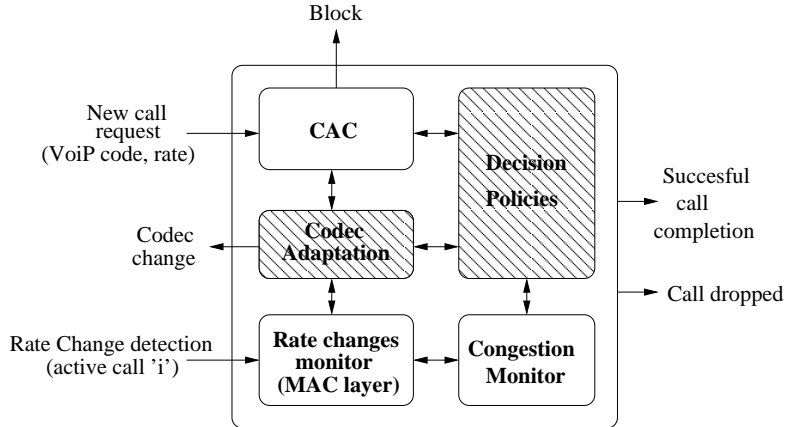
Block

New call request (VoiP code, rate)

CAC

Decision Policies

Succesful call completion

Codec change

Codec Adaptation

Call dropped

Rate Change detection (active call 'i')

Rate changes monitor (MAC layer)

Congestion Monitor